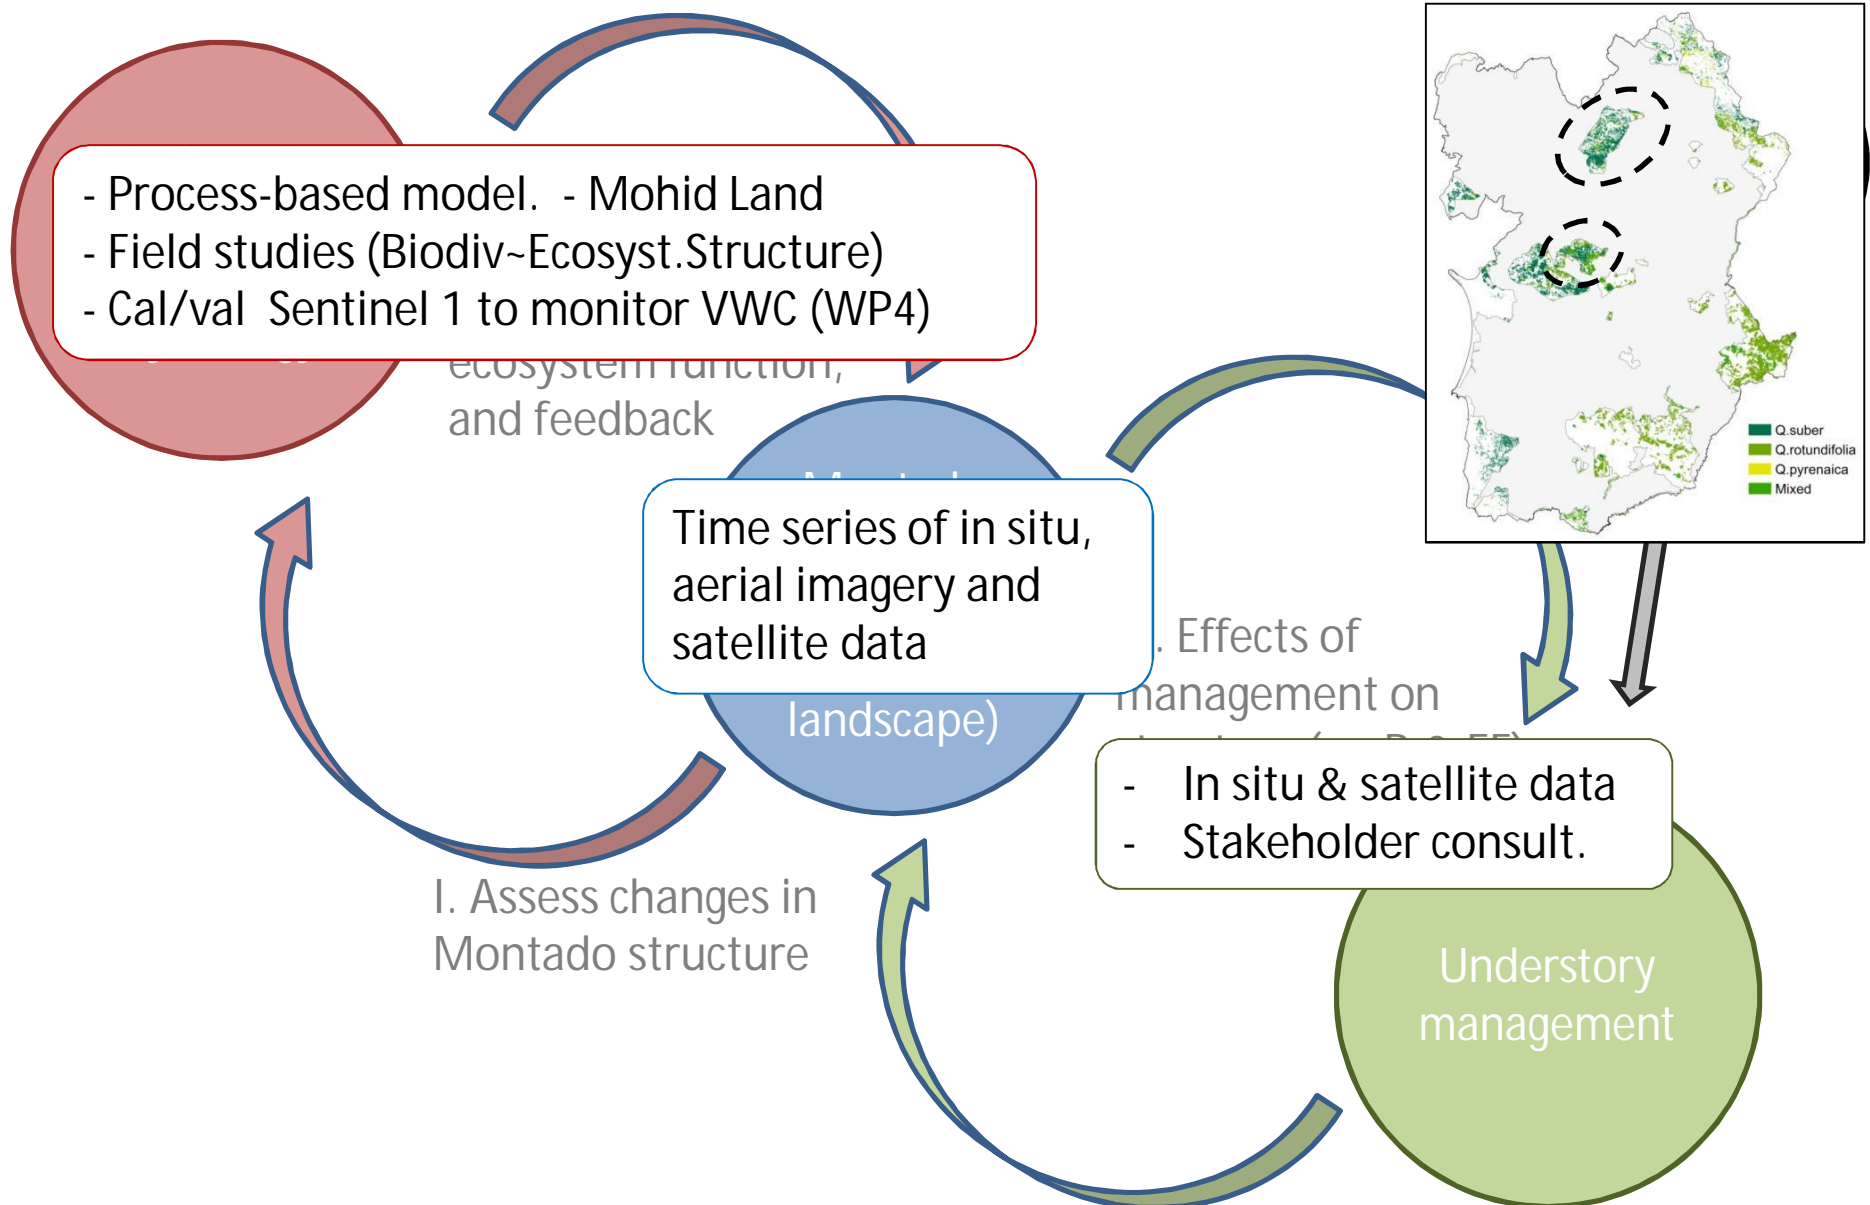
- Process-based model. - Mohid Land
- Field studies (Biodiv~Ecosyst.Structure)
- Cal/val Sentinel 1 to monitor VWC (WP4)

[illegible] ecosystem function, and feedback

Q.suber
Q.rotundifolia
Q.pyrenaica
Mixed

Time series of in situ, aerial imagery and satellite data

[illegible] landscape)

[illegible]. Effects of management on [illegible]

- In situ & satellite data
- Stakeholder consult.

I. Assess changes in Montado structure

Understory management